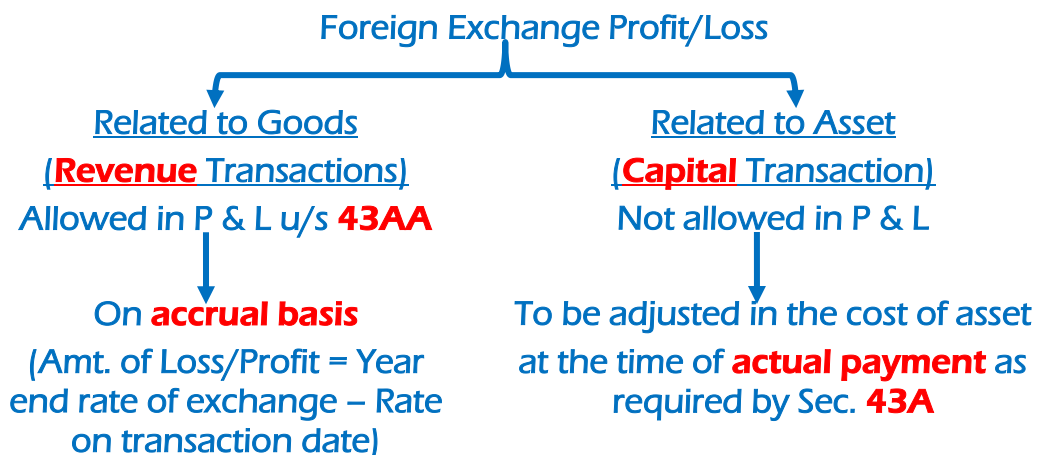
Foreign Exchange Profit/Loss

Related to Goods
(Revenue Transactions)
Allowed in P & L u/s 43AA

On accrual basis
(Amt. of Loss/Profit = Year end rate of exchange – Rate on transaction date)

Related to Asset
(Capital Transaction)
Not allowed in P & L

To be adjusted in the cost of asset at the time of actual payment as required by Sec. 43A